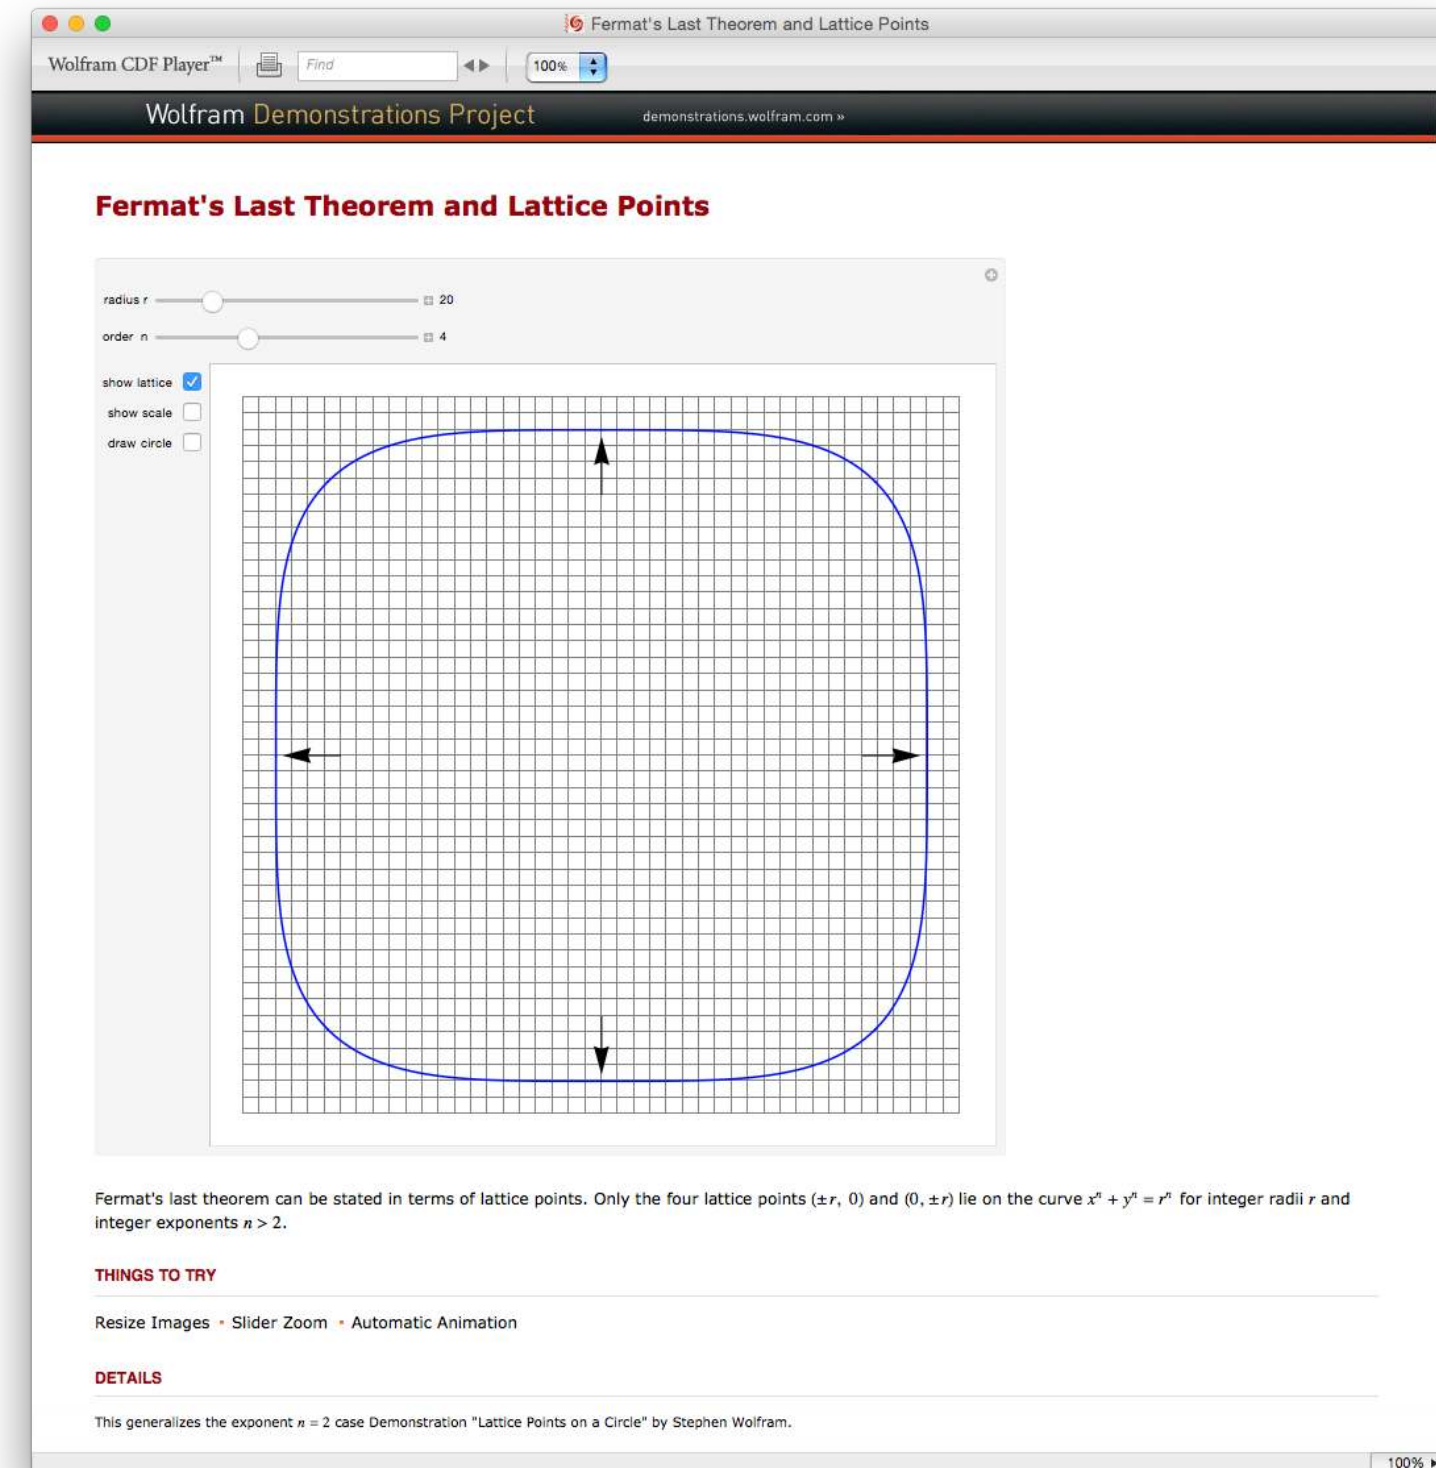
Fermat's Last Theorem and Lattice Points

Wolfram CDF Player™

Find

100%

Wolfram Demonstrations Project

demonstrations.wolfram.com »

Fermat's Last Theorem and Lattice Points

radius r 20

order n 4

show lattice

show scale

draw circle

Fermat's last theorem can be stated in terms of lattice points. Only the four lattice points $(\pm r, 0)$ and $(0, \pm r)$ lie on the curve $x^n + y^n = r^n$ for integer radii $r$ and integer exponents $n > 2$.

THINGS TO TRY

Resize Images • Slider Zoom • Automatic Animation

DETAILS

This generalizes the exponent $n = 2$ case Demonstration "Lattice Points on a Circle" by Stephen Wolfram.

100%